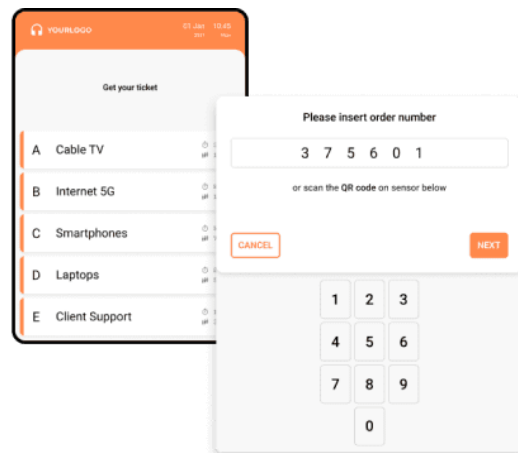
YOURLOGO

01 Jan 2021

10:45 Mon

Get your ticket

A Cable TV

B Internet 5G

C Smartphones

D Laptops

E Client Support

Please insert order number

3 7 5 6 0 1

or scan the QR code on sensor below

CANCEL

NEXT

1 2 3
4 5 6
7 8 9
0